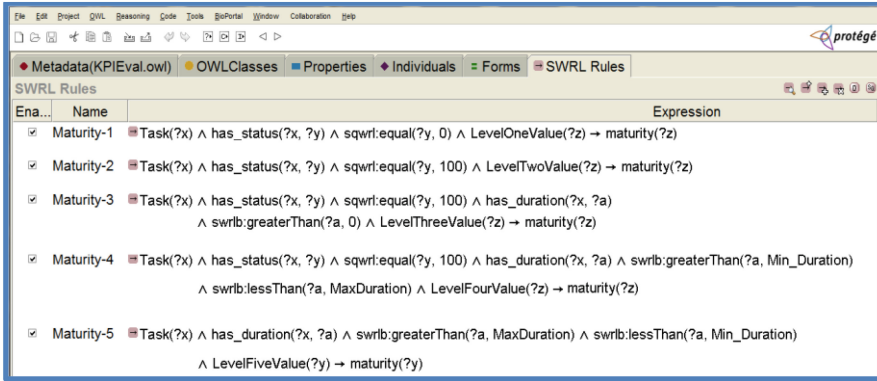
File Edit Project OWL Reasoning Code Tools BioPortal Window Collaboration Help

protégé

Metadata(KPIEval.owl) OWLClasses Properties Individuals Forms SWRL Rules

SWRL Rules

| Ena... | Name | Expression |
|---|---|---|
| ☑ | Maturity-1 | Task(?x) ∧ has_status(?x, ?y) ∧ sqwrl:equal(?y, 0) ∧ LevelOneValue(?z) → maturity(?z) |
| ☑ | Maturity-2 | Task(?x) ∧ has_status(?x, ?y) ∧ sqwrl:equal(?y, 100) ∧ LevelTwoValue(?z) → maturity(?z) |
| ☑ | Maturity-3 | Task(?x) ∧ has_status(?x, ?y) ∧ sqwrl:equal(?y, 100) ∧ has_duration(?x, ?a) ∧ swrlb:greaterThan(?a, 0) ∧ LevelThreeValue(?z) → maturity(?z) |
| ☑ | Maturity-4 | Task(?x) ∧ has_status(?x, ?y) ∧ sqwrl:equal(?y, 100) ∧ has_duration(?x, ?a) ∧ swrlb:greaterThan(?a, Min_Duration) ∧ swrlb:lessThan(?a, MaxDuration) ∧ LevelFourValue(?z) → maturity(?z) |
| ☑ | Maturity-5 | Task(?x) ∧ has_duration(?x, ?a) ∧ swrlb:greaterThan(?a, MaxDuration) ∧ swrlb:lessThan(?a, Min_Duration) ∧ LevelFiveValue(?y) → maturity(?y) |